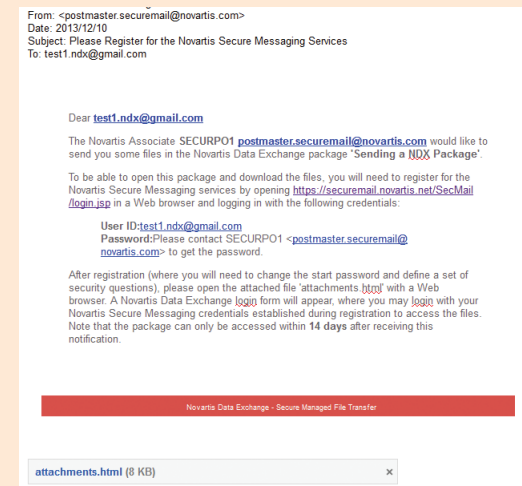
From: <postmaster.securemail@novartis.com>
Date: 2013/12/10
Subject: Please Register for the Novartis Secure Messaging Services
To: test1.ndx@gmail.com

Dear test1.ndx@gmail.com

The Novartis Associate SECURPO1 postmaster.securemail@novartis.com would like to send you some files in the Novartis Data Exchange package 'Sending a NDX Package'.

To be able to open this package and download the files, you will need to register for the Novartis Secure Messaging services by opening https://securemail.novartis.net/SecMail/login.jsp in a Web browser and logging in with the following credentials:

User ID:test1.ndx@gmail.com
Password:Please contact SECURPO1 <postmaster.securemail@novartis.com> to get the password.

After registration (where you will need to change the start password and define a set of security questions), please open the attached file 'attachments.html' with a Web browser. A Novartis Data Exchange login form will appear, where you may login with your Novartis Secure Messaging credentials established during registration to access the files. Note that the package can only be accessed within 14 days after receiving this notification.

Novartis Data Exchange - Secure Managed File Transfer

attachments.html (8 KB)
×